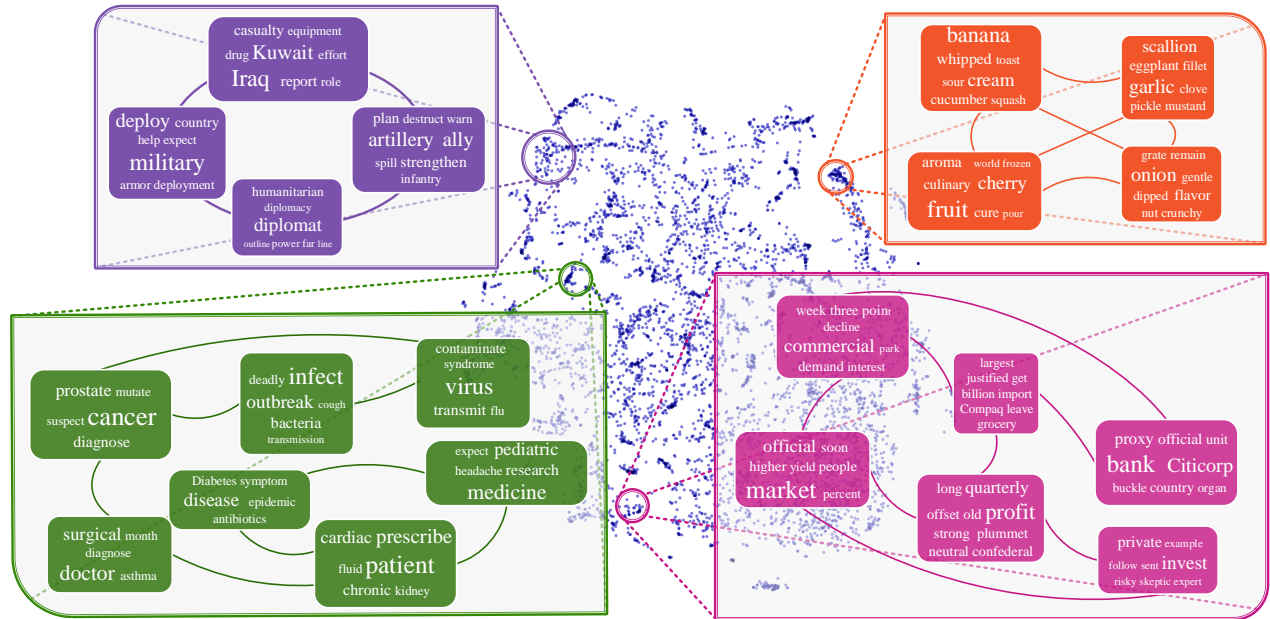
casualty equipment
drug Kuwait effort
Iraq report role

deploy country
help expect
military
armor deployment

plan destruct warn
artillery ally
spill strengthen
infantry

humanitarian
diplomacy
diplomat
outline power far line

banana
whipped toast
sour cream
cucumber squash

scallion
eggplant fillet
garlic clove
pickle mustard

aroma world frozen
culinary cherry
fruit cure pour

grate remain
onion gentle
dipped flavor
nut crunchy

prostate mutate
suspect cancer
diagnose

deadly infect
outbreak cough
bacteria
transmission

contaminate
syndrome
virus
transmit flu

Diabetes symptom
disease epidemic
antibiotics

expect pediatric
headache research
medicine

surgical month
diagnose
doctor asthma

cardiac prescribe
fluid patient
chronic kidney

week three point
decline
commercial park
demand interest

largest
justified get
billion import
Compaq leave
grocery

official soon
higher yield people
market percent

proxy official unit
bank Citicorp
buckle country organ

long quarterly
offset old profit
strong plummet
neutral confederal

private example
follow sent invest
risky skeptic expert